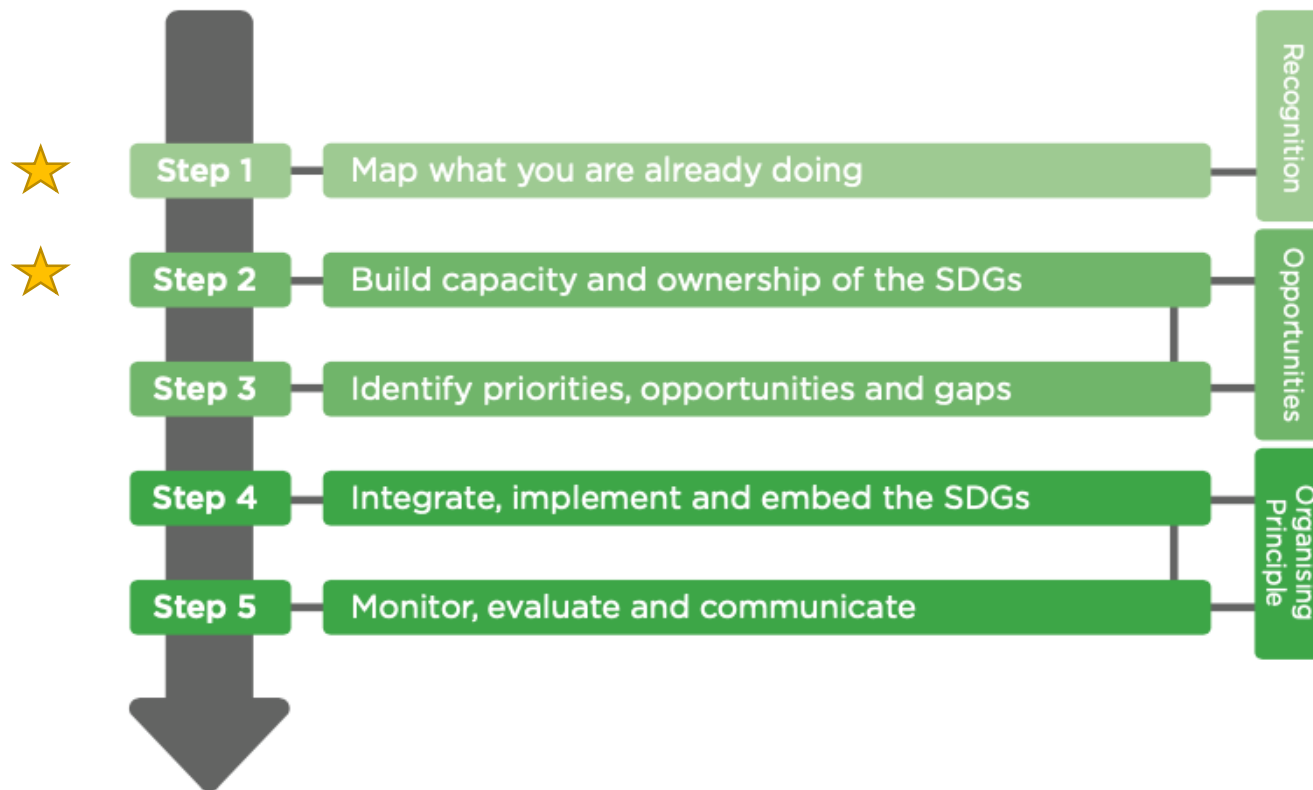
Step 1 Map what you are already doing

Step 2 Build capacity and ownership of the SDGs

Step 3 Identify priorities, opportunities and gaps

Step 4 Integrate, implement and embed the SDGs

Step 5 Monitor, evaluate and communicate

Recognition

Opportunities

Organising Principle